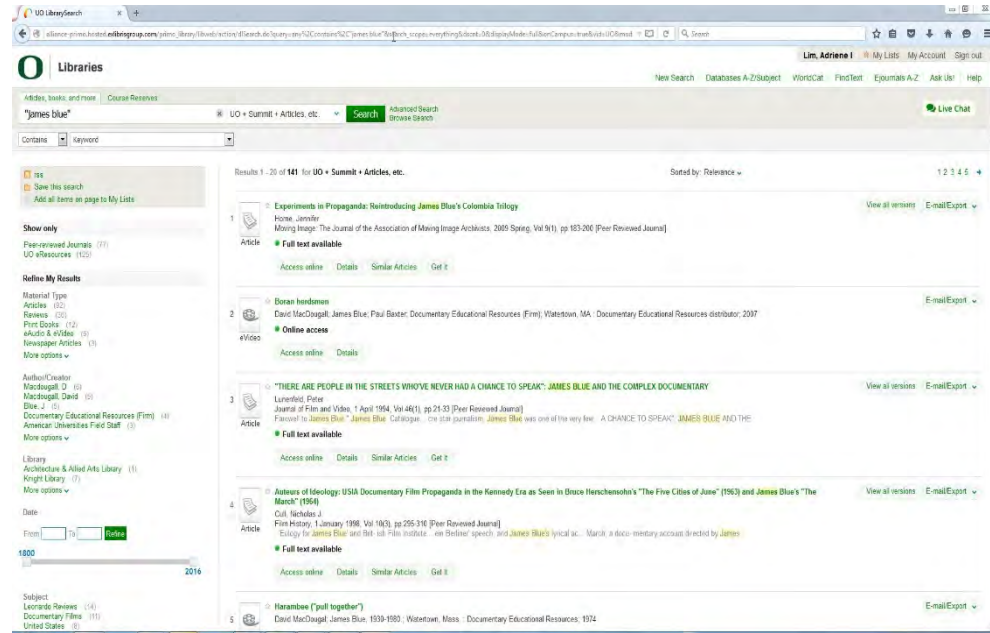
UO LibrarySearch

alliance-primo.hosted.exlibrisgroup.com/primo_library/libweb/action/dlSearch.do?query=any%2Ccontains%2C"james blue"&tab=default_tab&search_scope=everything&docs=0&displayMode=full&onCampus=true&vid=UO&mod

Search

Lim, Adriene I My Lists My Account Sign out

Libraries

New Search Databases A-Z/Subject WorldCat FindText Ejournals A-Z Ask Us! Help

Articles, books, and more Course Reserves

"james blue"

UO + Summit + Articles, etc.

Search

Advanced Search
Browse Search

Live Chat

Contains Keyword

RSS
Save this search
Add all items on page to My Lists

Show only

Peer-reviewed Journals (77)
UO eResources (125)

Refine My Results

Material Type
Articles (92)
Reviews (20)
Print Books (12)
eAudio & eVideo (9)
Newspaper Articles (3)
More options

Author/Creator
Macdougall, D (6)
Macdougall, David (5)
Blue, J (5)
Documentary Educational Resources (Firm) (4)
American Universities Field Staff (3)
More options

Library
Architecture & Allied Arts Library (1)
Knight Library (7)
More options

Date

From To Refine

1800

2016

Subject
Leonardo Reviews (14)
Documentary Films (11)
United States (8)

Results 1 - 20 of 141 for UO + Summit + Articles, etc.

Sorted by: Relevance

1 2 3 4 5

1 Article

Experiments in Propaganda: Reintroducing James Blue's Colombia Trilogy
Horne, Jennifer
Moving Image: The Journal of the Association of Moving Image Archivists, 2009 Spring, Vol.9(1), pp.183-200 [Peer Reviewed Journal]
Full text available
Access online Details Similar Articles Get it

View all versions E-mail/Export

2 eVideo

Boran herdsmen
David MacDougall; James Blue; Paul Baxter; Documentary Educational Resources (Firm); Watertown, MA : Documentary Educational Resources distributor, 2007
Online access
Access online Details

E-mail/Export

3 Article

"THERE ARE PEOPLE IN THE STREETS WHO'VE NEVER HAD A CHANCE TO SPEAK": JAMES BLUE AND THE COMPLEX DOCUMENTARY
Lunenfeld, Peter
Journal of Film and Video, 1 April 1994, Vol.46(1), pp.21-33 [Peer Reviewed Journal]
Farewell to James Blue." James Blue. Catalogue ... cin stat journalism; James Blue was one of the very few ... A CHANCE TO SPEAK": JAMES BLUE AND THE
Full text available
Access online Details Similar Articles Get it

View all versions E-mail/Export

4 Article

Auteurs of Ideology: USIA Documentary Film Propaganda in the Kennedy Era as Seen in Bruce Herschensohn's "The Five Cities of June" (1963) and James Blue's "The March" (1964)
Cull, Nicholas J.
Film History, 1 January 1998, Vol.10(3), pp.295-310 [Peer Reviewed Journal]
... Eulogy for James Blue and Ibil-ish Film institute ... ein Berliner' speech, and James Blue's lyrical ac ... March, a docu- mentary account directed by James
Full text available
Access online Details Similar Articles Get it

View all versions E-mail/Export

5

Harambee ("pull together")
David MacDougall; James Blue, 1930-1980 ; Watertown, Mass. : Documentary Educational Resources, 1974

E-mail/Export